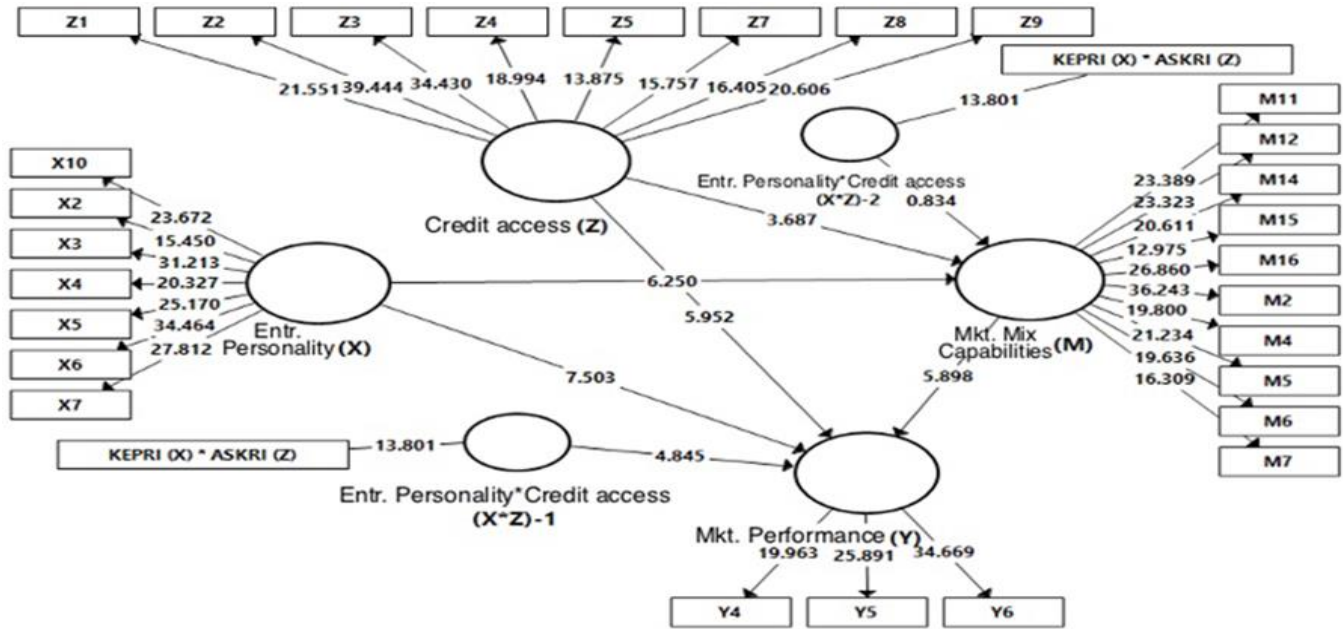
Z1
Z2
Z3
Z4
Z5
Z7
Z8
Z9

21.551
39.444
34.430
18.994
13.875
15.757
16.405
20.606

KEPRI (X) * ASKRI (Z)
13.801

Credit access (Z)

Entr. Personality*Credit access (X*Z)-2
0.834
3.687

M11
M12
M14
M15
M16
M2
M4
M5
M6
M7

23.389
23.323
20.611
12.975
26.860
36.243
19.800
21.234
19.636
16.309

Mkt. Mix Capabilities (M)

X10
X2
X3
X4
X5
X6
X7

23.672
15.450
31.213
20.327
25.170
34.464
27.812

Entr. Personality (X)

6.250
5.952
7.503
5.898

KEPRI (X) * ASKRI (Z)
13.801
4.845

Entr. Personality*Credit access (X*Z)-1

Mkt. Performance (Y)
19.963
25.891
34.669

Y4
Y5
Y6